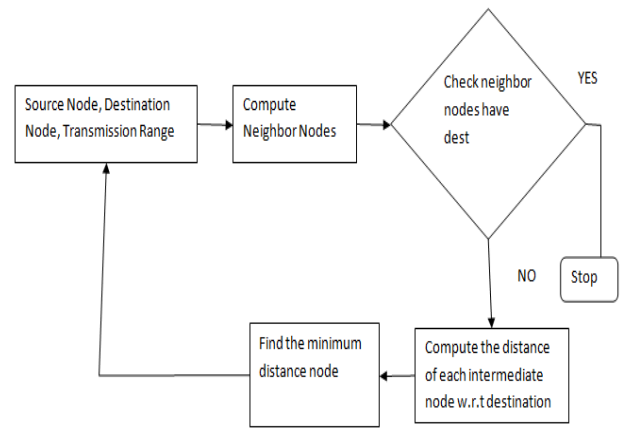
Source Node, Destination Node, Transmission Range

Compute Neighbor Nodes

Check neighbor nodes have dest

YES

Stop

NO

Compute the distance of each intermediate node w.r.t destination

Find the minimum distance node